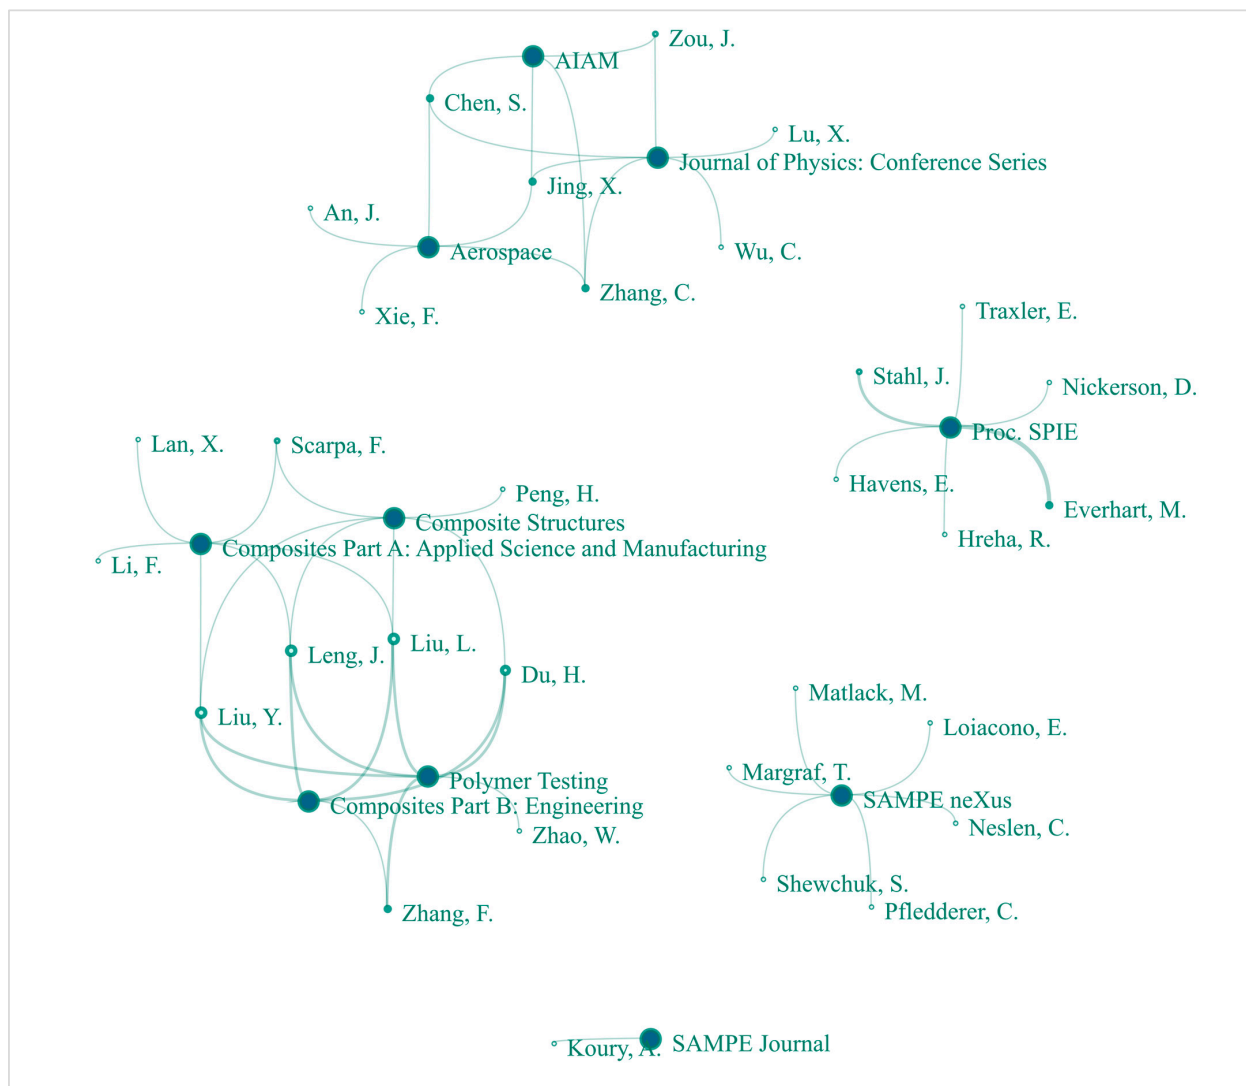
Zou, J.
AIAM
Chen, S.
Lu, X.
Journal of Physics: Conference Series
Jing, X.
An, J.
Aerospace
Wu, C.
Zhang, C.
Xie, F.

Traxler, E.
Stahl, J.
Nickerson, D.
Proc. SPIE
Havens, E.
Everhart, M.
Hreha, R.

Lan, X.
Scarpa, F.
Peng, H.
Composite Structures
Composites Part A: Applied Science and Manufacturing
Li, F.
Leng, J.
Liu, L.
Du, H.
Liu, Y.
Polymer Testing
Composites Part B: Engineering
Zhao, W.
Zhang, F.

Matlack, M.
Loiacono, E.
Margraf, T.
SAMPE neXus
Neslen, C.
Shewchuk, S.
Pfledderer, C.

Koury, A.
SAMPE Journal